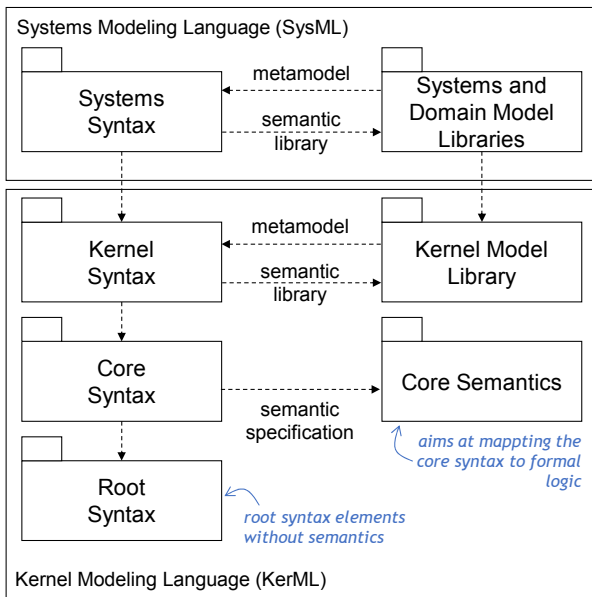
Systems Modeling Language (SysML)

Systems Syntax

metamodel

semantic library

Systems and Domain Model Libraries

Kernel Syntax

metamodel

semantic library

Kernel Model Library

Core Syntax

semantic specification

Core Semantics

aims at mappting the core syntax to formal logic

Root Syntax

root syntax elements without semantics

Kernel Modeling Language (KerML)